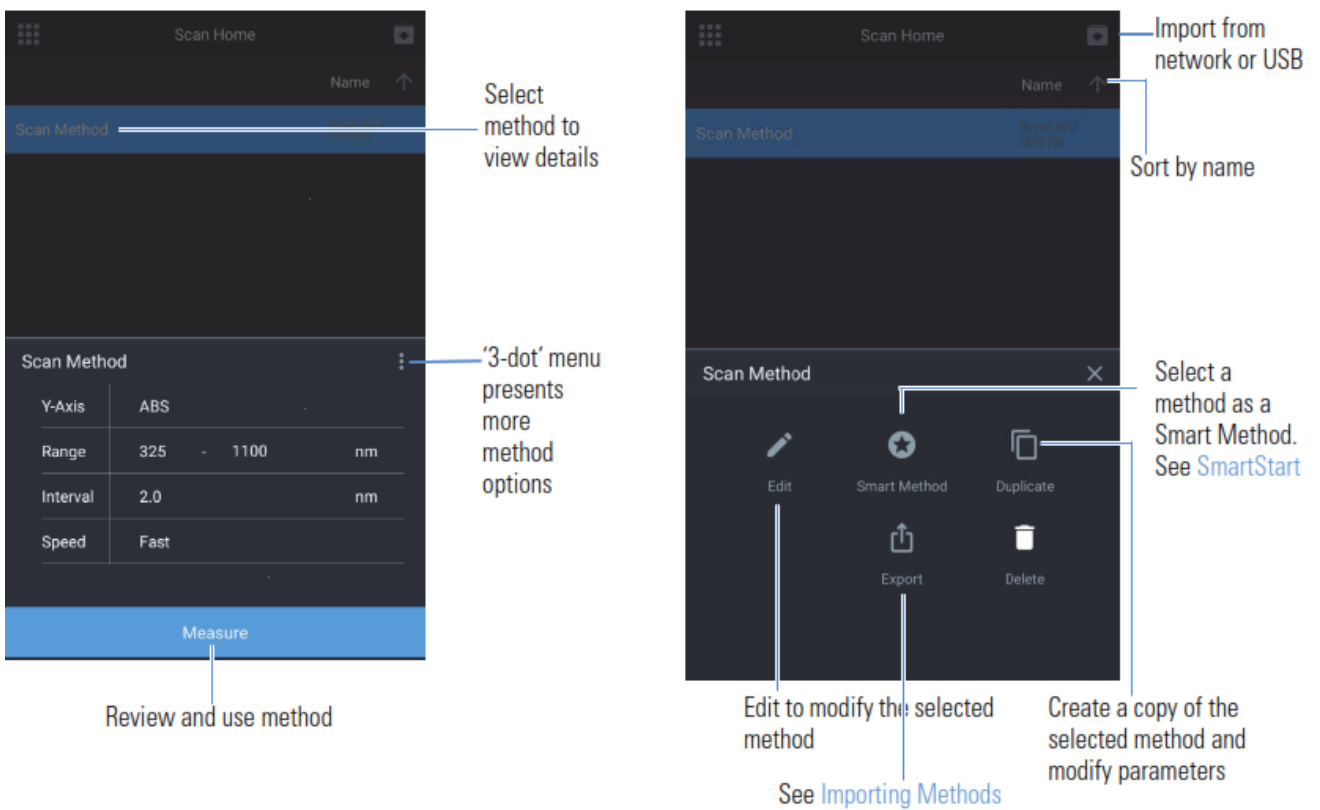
Scan Home

Name

Scan Method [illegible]

Select method to view details

Scan Method

'3-dot' menu presents more method options

| Y-Axis | ABS | | |
|---|---|---|---|
| Range | 325 | - 1100 | nm |
| Interval | 2.0 | | nm |
| Speed | Fast | | |

Measure

Review and use method

Scan Home

Import from network or USB

Name

Sort by name

Scan Method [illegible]

Scan Method

Select a method as a Smart Method. See SmartStart

Edit

Smart Method

Duplicate

Export

Delete

Edit to modify the selected method

Create a copy of the selected method and modify parameters

See Importing Methods